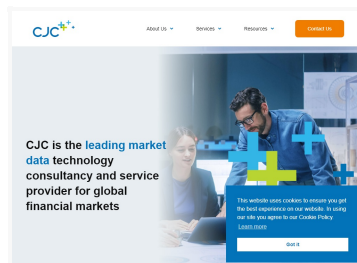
CJC

About Us
Services
Resources
Contact Us

CJC is the leading market data technology consultancy and service provider for global financial markets

This website uses cookies to ensure you get the best experience on our website. In using our site you agree to our Cookie Policy
Learn more

Got it